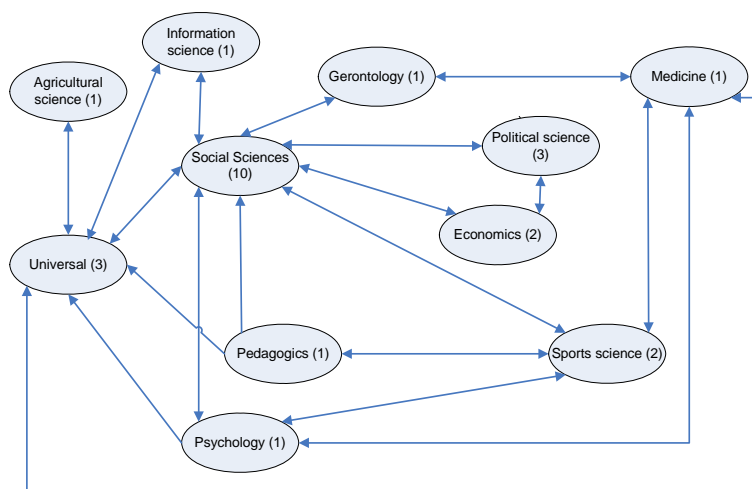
Information science (1)

Agricultural science (1)

Gerontology (1)

Medicine (1)

Social Sciences (10)

Political science (3)

Economics (2)

Universal (3)

Pedagogics (1)

Sports science (2)

Psychology (1)